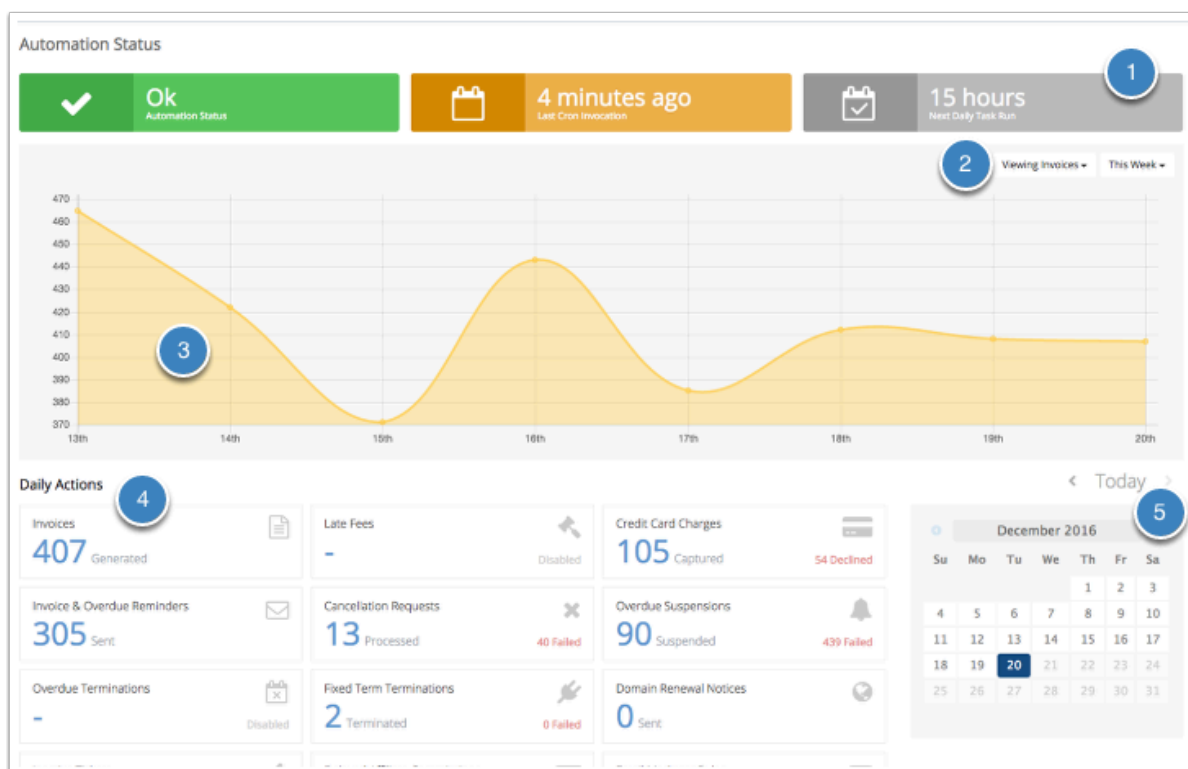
Automation Status

Ok
Automation Status

4 minutes ago
Last Cron Invocation

15 hours
Next Daily Task Run

1

2

Viewing Invoices ▾

This Week ▾

470
460
450
440
430
420
410
400
390
380
370

13th
14th
15th
16th
17th
18th
19th
20th

3

Daily Actions

4

‹ Today ›

5

Invoices
407 Generated

Late Fees
- Disabled

Credit Card Charges
105 Captured
54 Declined

Invoice & Overdue Reminders
305 Sent

Cancellation Requests
13 Processed
40 Failed

Overdue Suspensions
90 Suspended
439 Failed

Overdue Terminations
- Disabled

Fixed Term Terminations
2 Terminated
0 Failed

Domain Renewal Notices
0 Sent

December 2016

| Su | Mo | Tu | We | Th | Fr | Sa |
|---|---|---|---|---|---|---|
| | | | | 1 | 2 | 3 |
| 4 | 5 | 6 | 7 | 8 | 9 | 10 |
| 11 | 12 | 13 | 14 | 15 | 16 | 17 |
| 18 | 19 | 20 | 21 | 22 | 23 | 24 |
| 25 | 26 | 27 | 28 | 29 | 30 | 31 |

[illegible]